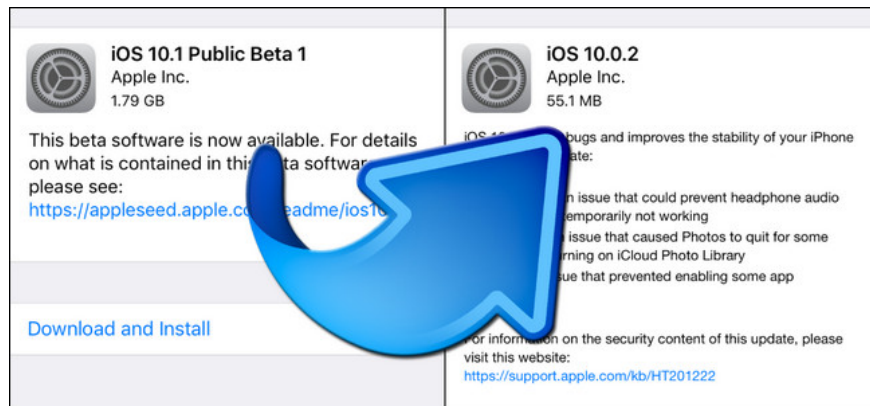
iOS 10.1 Public Beta 1
Apple Inc.
1.79 GB

This beta software is now available. For details on what is contained in this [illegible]eta softwa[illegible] please see:
https://appleseed.apple.co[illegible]eadme/ios1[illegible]

Download and Install

iOS 10.0.2
Apple Inc.
55.1 MB

iOS 1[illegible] bugs and improves the stability of your iPhone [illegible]ate:

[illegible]n issue that could prevent headphone audio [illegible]emporarily not working
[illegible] issue that caused Photos to quit for some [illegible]rning on iCloud Photo Library
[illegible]sue that prevented enabling some app

For information on the security content of this update, please visit this website:
https://support.apple.com/kb/HT201222